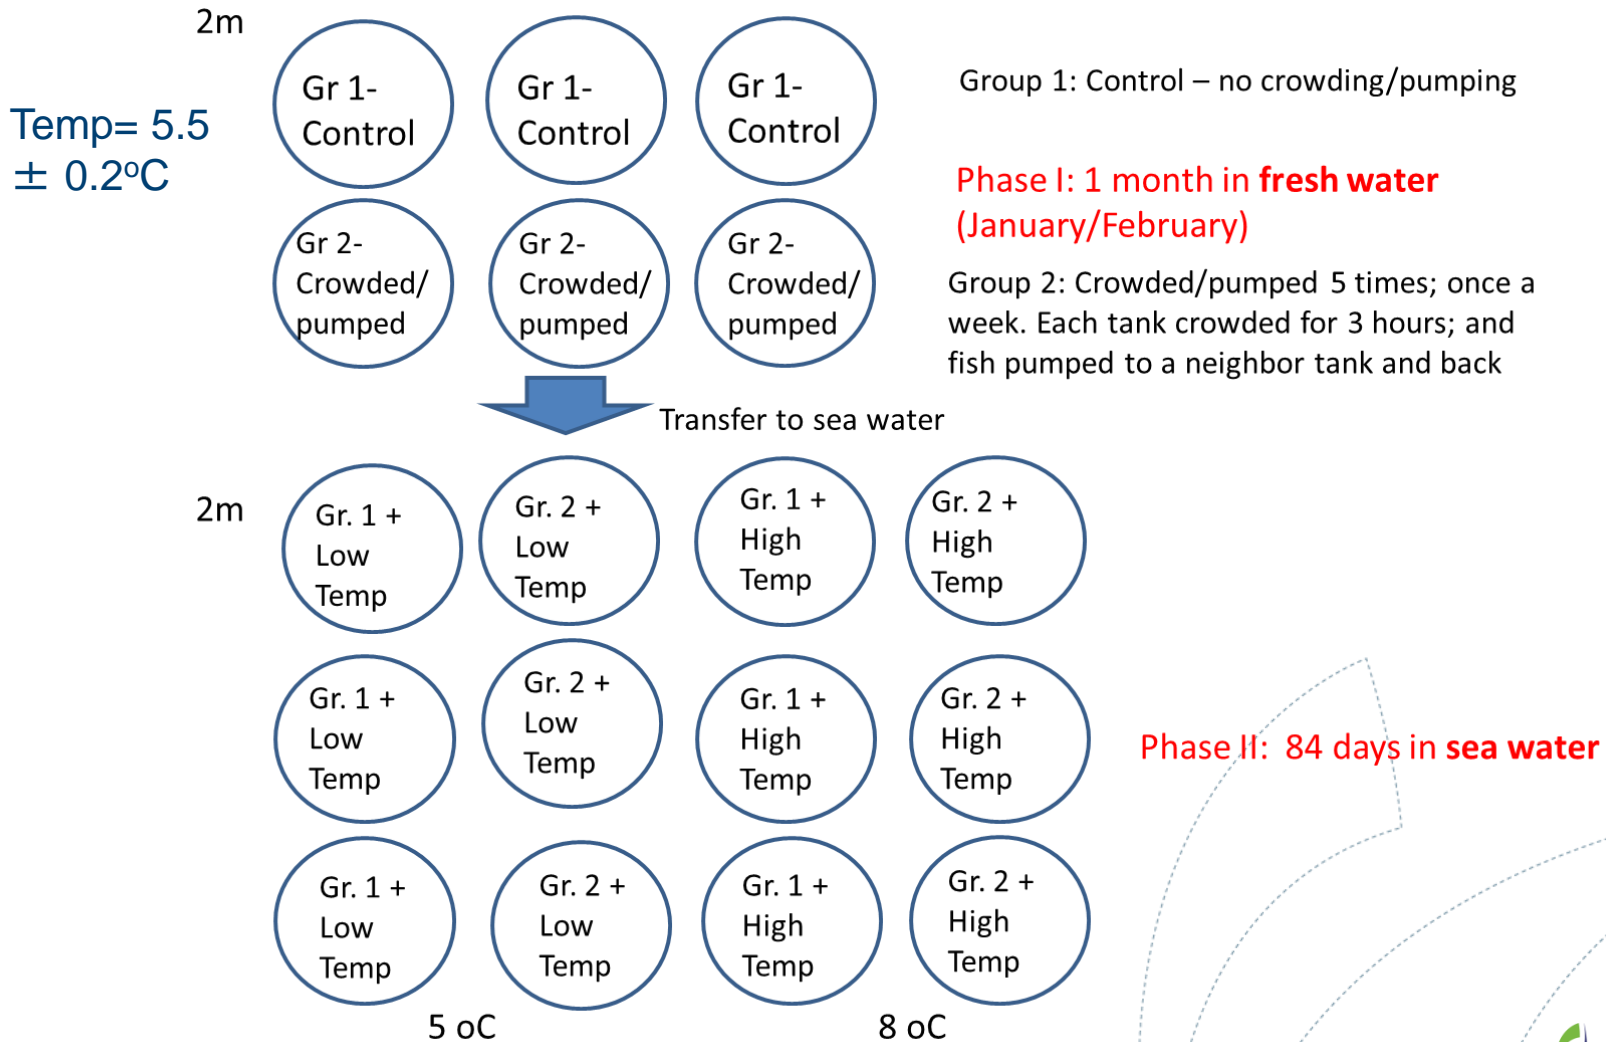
2m

Temp= 5.5 ± 0.2$^{o}$C

Gr 1- Control

Gr 1- Control

Gr 1- Control

Group 1: Control – no crowding/pumping

Phase I: 1 month in **fresh water** (January/February)

Gr 2- Crowded/ pumped

Gr 2- Crowded/ pumped

Gr 2- Crowded/ pumped

Group 2: Crowded/pumped 5 times; once a week. Each tank crowded for 3 hours; and fish pumped to a neighbor tank and back

Transfer to sea water

2m

Gr. 1 + Low Temp

Gr. 2 + Low Temp

Gr. 1 + High Temp

Gr. 2 + High Temp

Gr. 1 + Low Temp

Gr. 2 + Low Temp

Gr. 1 + High Temp

Gr. 2 + High Temp

Phase II: 84 days in **sea water**

Gr. 1 + Low Temp

Gr. 2 + Low Temp

Gr. 1 + High Temp

Gr. 2 + High Temp

5 oC

8 oC